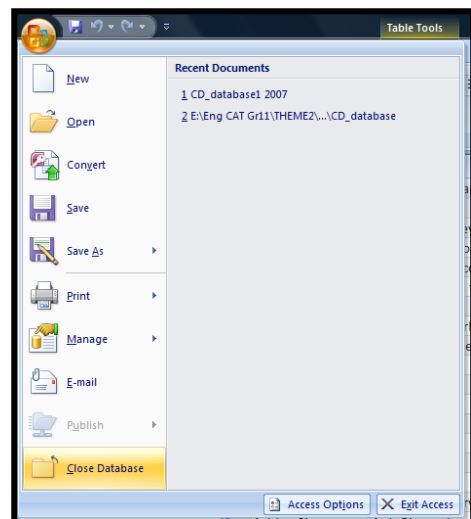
Table Tools

New

Open

Convert

Save

Save As

Print

Manage

E-mail

Publish

Close Database

Recent Documents

1 CD_database1 2007

2 E:\Eng CAT Gr11\THEME2\...\CD_database

Access Options

Exit Access